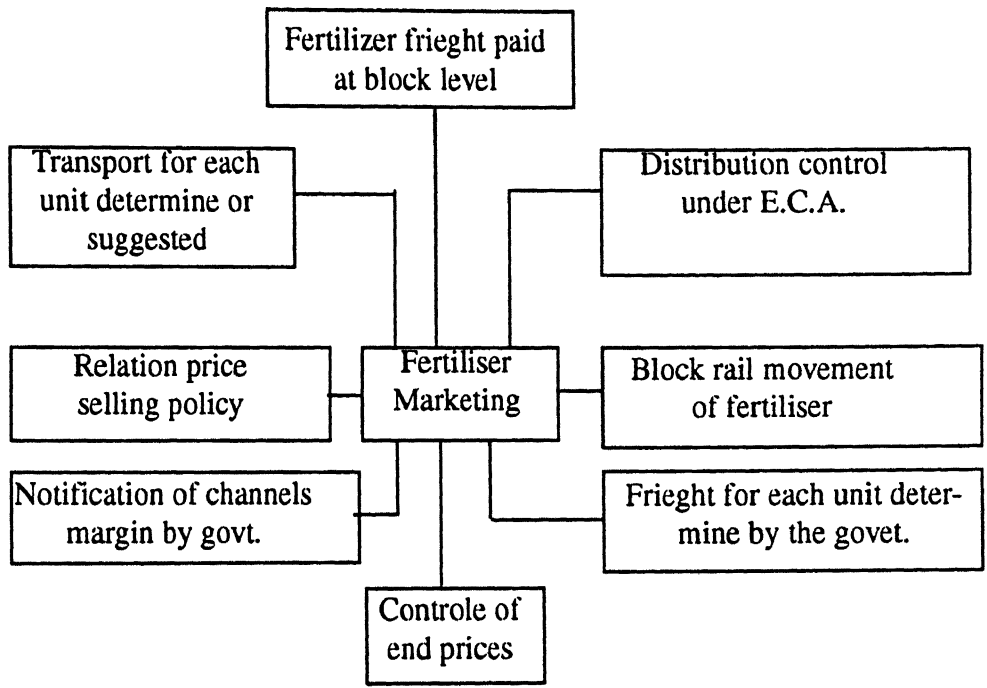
Fertilizer frieght paid at block level

Transport for each unit determine or suggested

Distribution control under E.C.A.

Relation price selling policy

Fertiliser Marketing

Block rail movement of fertiliser

Notification of channels margin by govt.

Frieght for each unit determine by the govet.

Controle of end prices